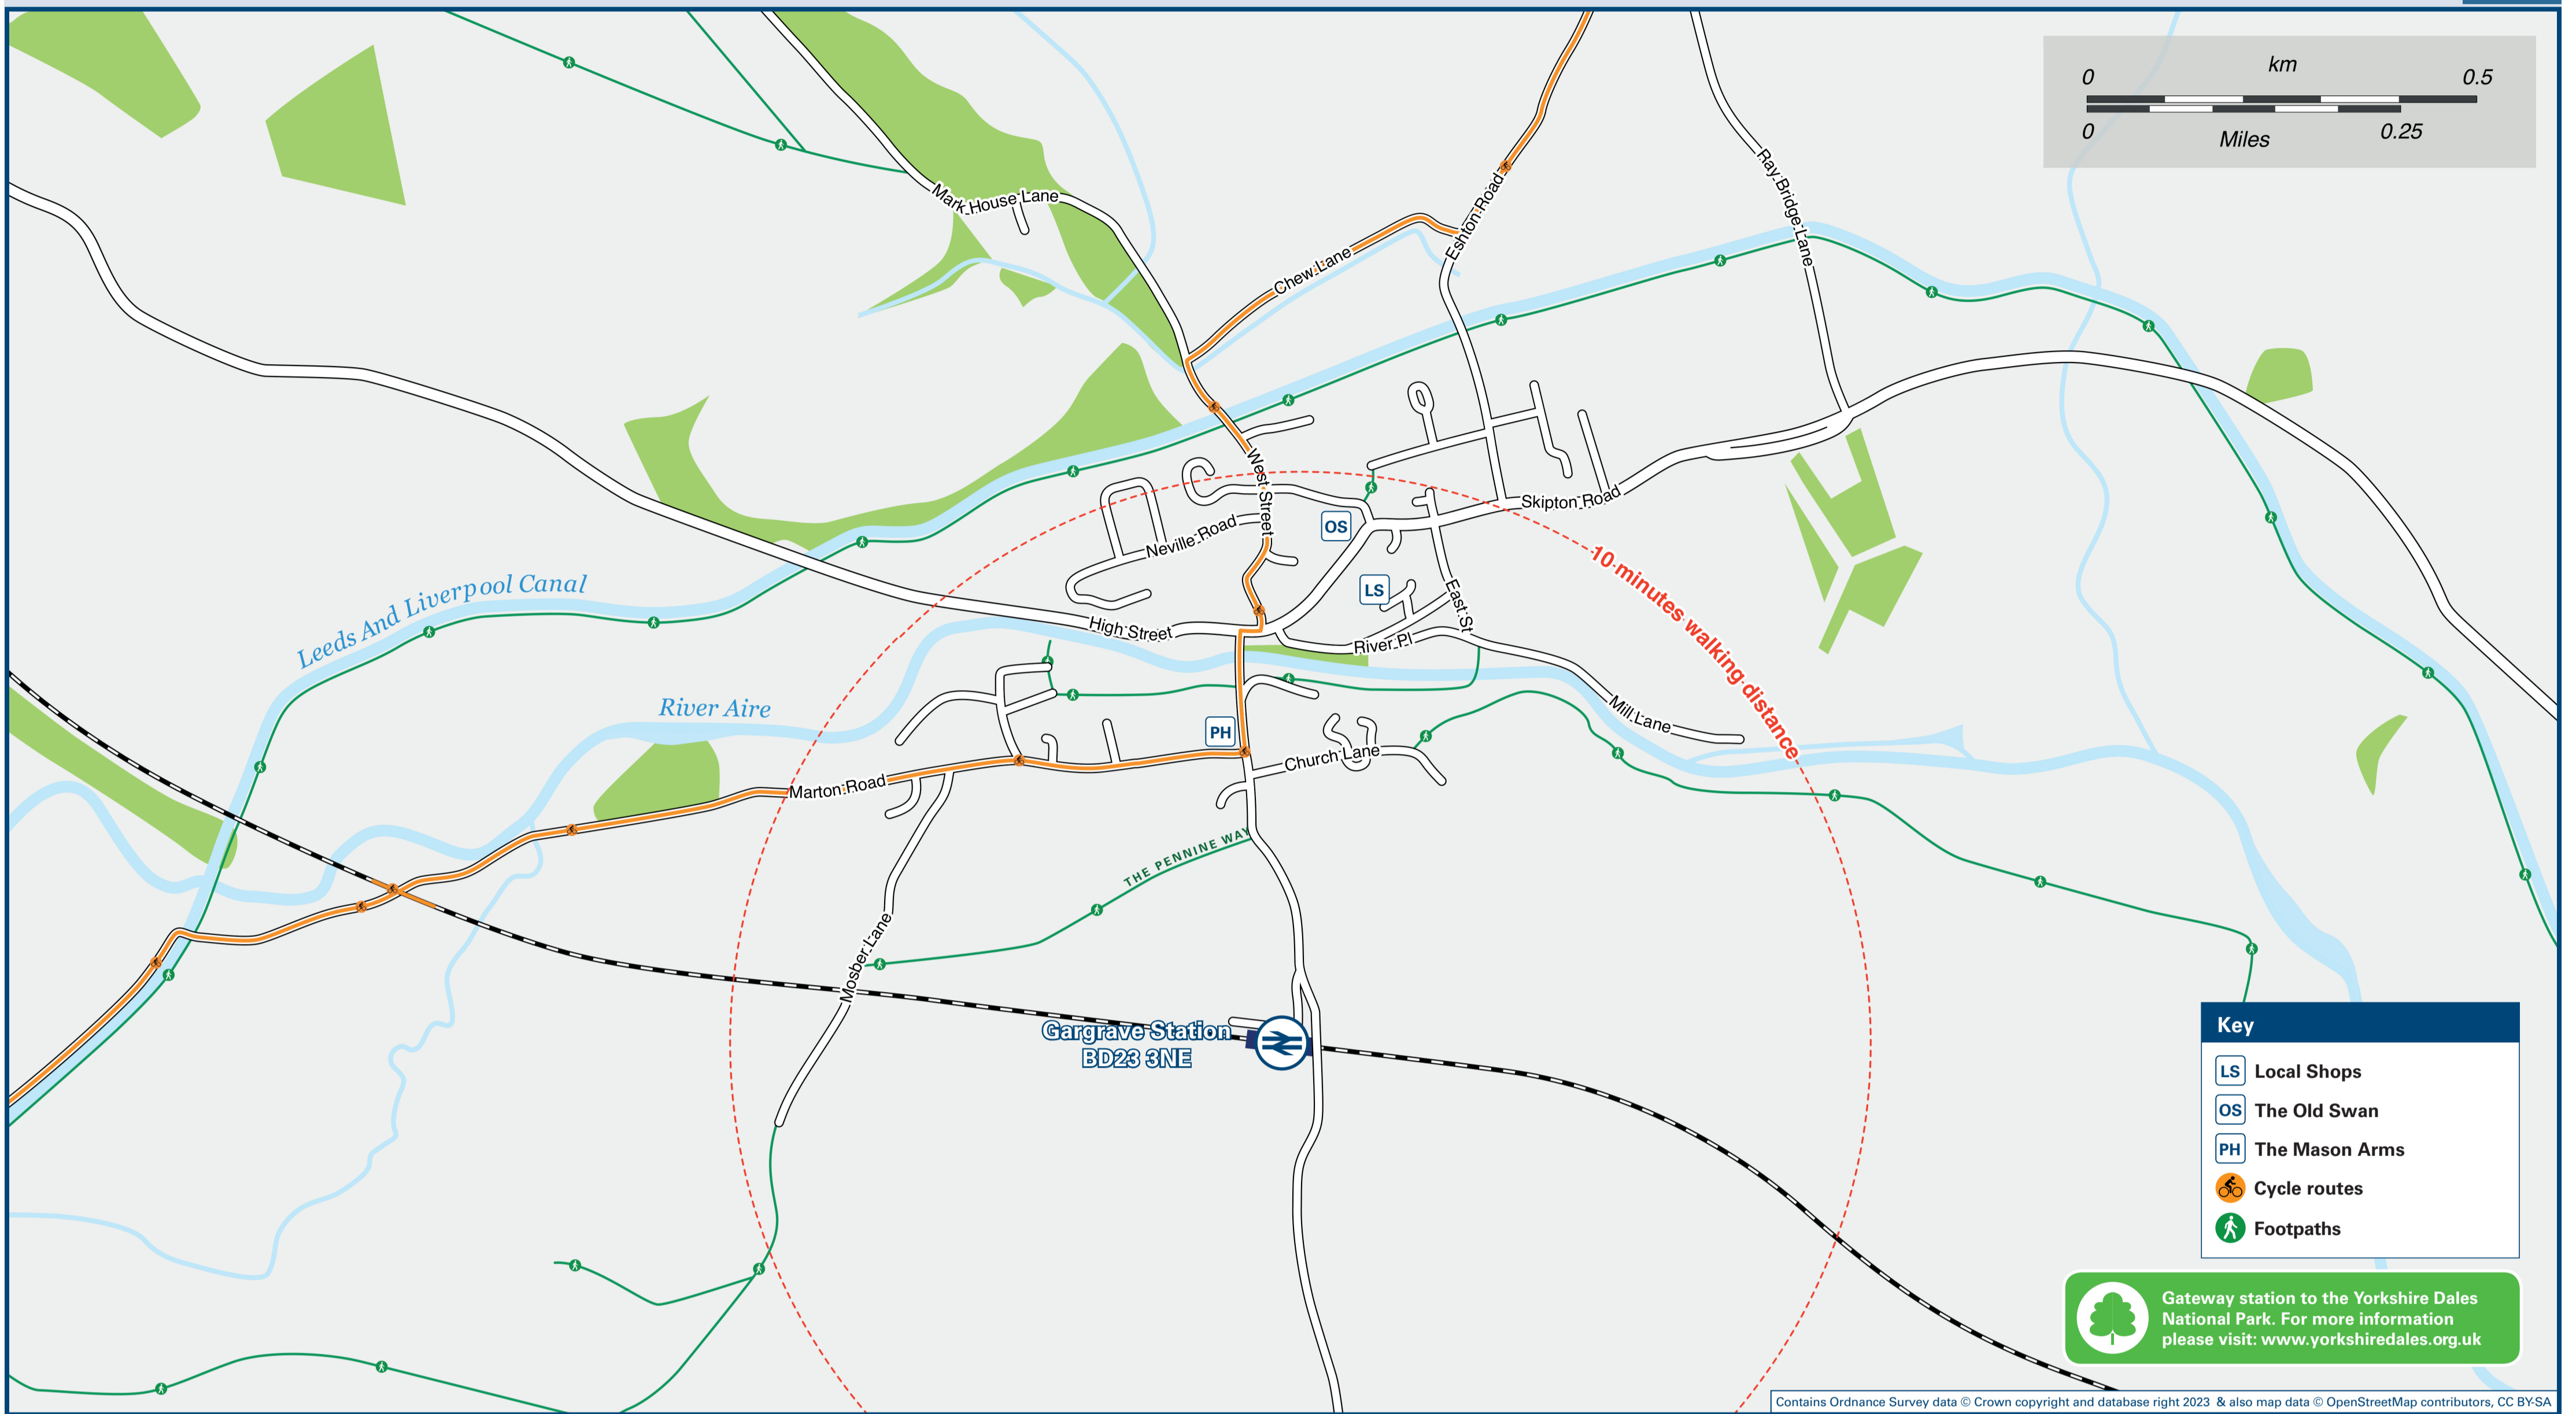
0 km 0.5
0 Miles 0.25

Mark House Lane
Chew Lane
Eshton Road
Ray Bridge Lane
West Street
Neville Road
Skipton Road
OS
LS
East St
High Street
River Pl
10 minutes walking distance
Leeds And Liverpool Canal
River Aire
Mill Lane
PH
Church Lane
Marton Road
THE PENNINE WAY
Mosber Lane
Gargrave Station
BD23 3NE

Key
LS Local Shops
OS The Old Swan
PH The Mason Arms
Cycle routes
Footpaths

Gateway station to the Yorkshire Dales National Park. For more information please visit: www.yorkshiredales.org.uk

Contains Ordnance Survey data © Crown copyright and database right 2023 & also map data © OpenStreetMap contributors, CC BY-SA